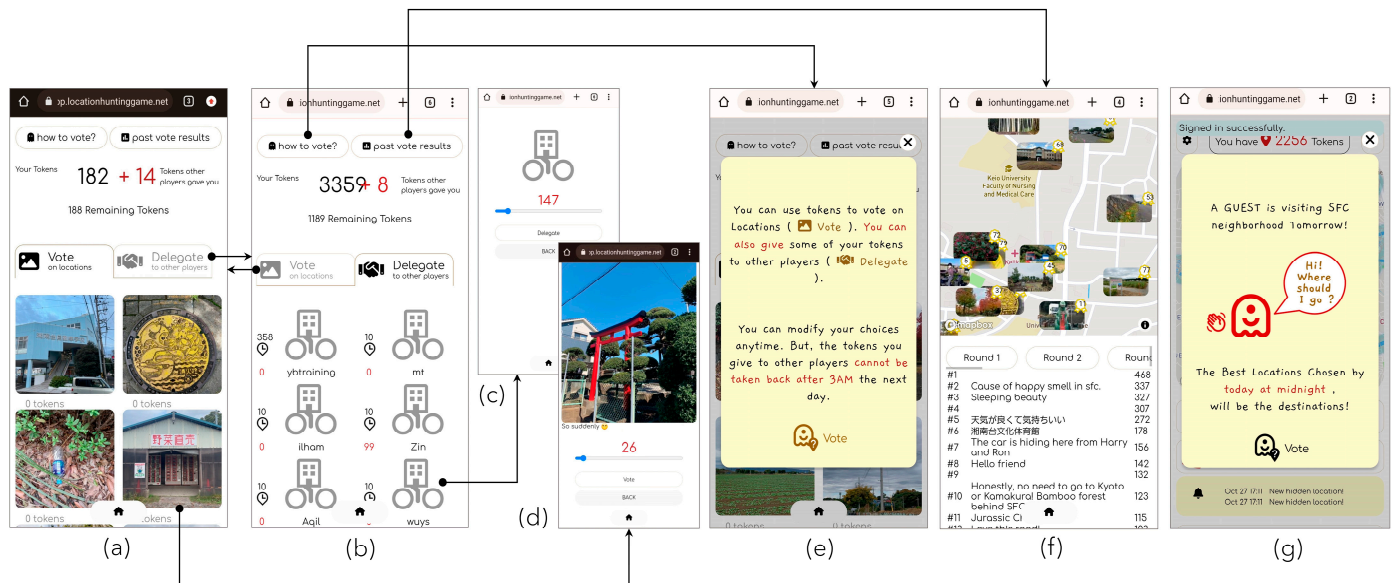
ɔp.locationhuntinggame.net 3

how to vote? past vote results

Your Tokens 182 + 14 Tokens other players gave you

188 Remaining Tokens

Vote on locations

Delegate to other players

0 tokens 0 tokens

0 tokens

野菜直売

tokens

(a)

ionhuntinggame.net 6

how to vote? past vote results

Your Tokens 3359 + 8 Tokens other players gave you

1189 Remaining Tokens

Vote on locations

Delegate to other players

358 0 yhtraining

10 0 mt

10 0 ilham

10 99 Zin

10 0 Aqil

10 wuys

(b)

ionhuntinggame.net

147

Delegate

BACK

(c)

ɔp.locationhuntinggame.net

So suddenly

26

Vote

BACK

(d)

ionhuntinggame.net 5

how to vote? past vote resu

You can use tokens to vote on Locations ( Vote ). You can also give some of your tokens to other players ( Delegate ).

You can modify your choices anytime. But, the tokens you give to other players cannot be taken back after 3AM the next day.

Vote

0 tokens 0 tokens

(e)

ionhuntinggame.net 4

Keio University Faculty of Nursing and Medical Care

68 53 72 70 5 77 37 31

mapbox

Round 1 Round 2 Round

| # | | |
|---|---|---|
| #1 | | 468 |
| #2 | Cause of happy smell in sfc. | 337 |
| #3 | Sleeping beauty | 327 |
| #4 | | 307 |
| #5 | 天気が良くて気持ちいい | 272 |
| #6 | 湘南台文化体育館 | 178 |
| #7 | The car is hiding here from Harry and Ron | 156 |
| #8 | Hello friend | 142 |
| #9 | | 132 |
| #10 | Honestly, no need to go to Kyoto or Kamakura! Bamboo forest behind SFC | 123 |
| #11 | Jurassic C | 115 |

(f)

ionhuntinggame.net 2

Signed in successfully.

You have 2256 Tokens

A GUEST is visiting SFC neighborhood tomorrow!

Hi! Where should I go ?

The Best Locations Chosen by today at midnight , will be the destinations!

Vote

Oct 27 17:11 New hidden location!
Oct 27 17:11 New hidden location!

(g)